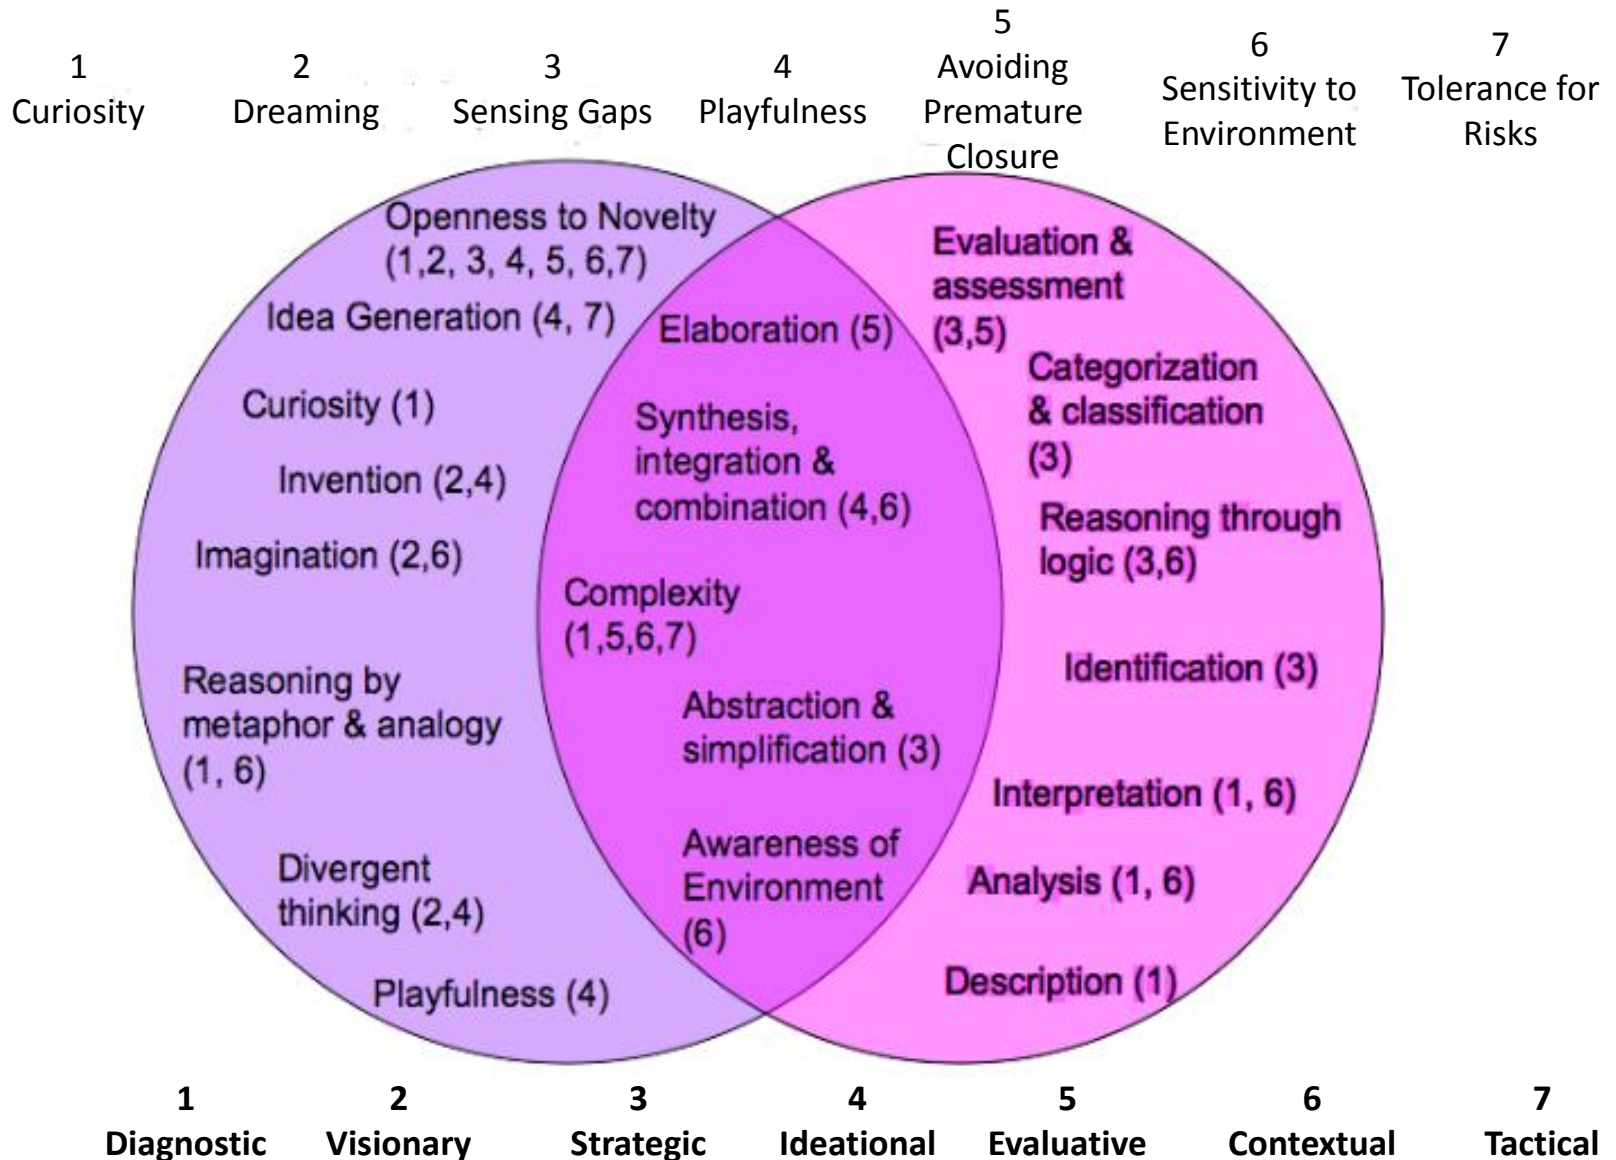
1
Curiosity

2
Dreaming

3
Sensing Gaps

4
Playfulness

5
Avoiding Premature Closure

6
Sensitivity to Environment

7
Tolerance for Risks

Openness to Novelty (1,2, 3, 4, 5, 6,7)

Idea Generation (4, 7)

Curiosity (1)

Invention (2,4)

Imagination (2,6)

Reasoning by metaphor & analogy (1, 6)

Divergent thinking (2,4)

Playfulness (4)

Elaboration (5)

Synthesis, integration & combination (4,6)

Complexity (1,5,6,7)

Abstraction & simplification (3)

Awareness of Environment (6)

Evaluation & assessment (3,5)

Categorization & classification (3)

Reasoning through logic (3,6)

Identification (3)

Interpretation (1, 6)

Analysis (1, 6)

Description (1)

1
Diagnostic

2
Visionary

3
Strategic

4
Ideational

5
Evaluative

6
Contextual

7
Tactical